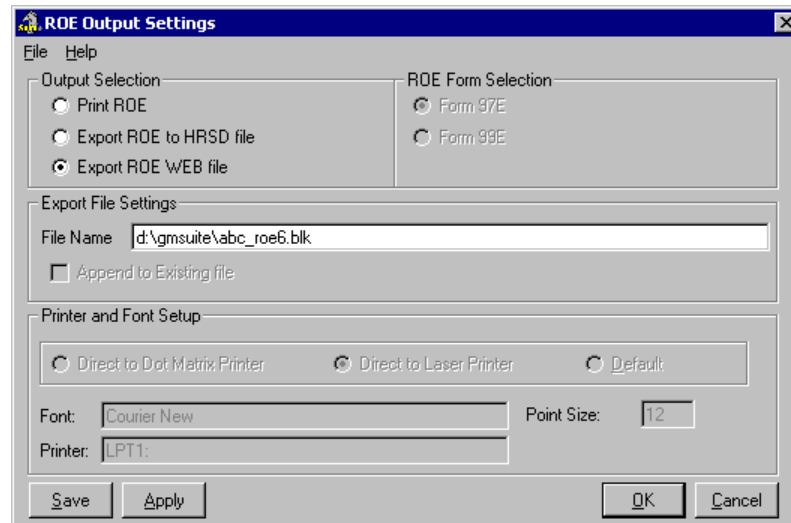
ROE Output Settings

File Help

Output Selection

Print ROE

Export ROE to HRSD file

Export ROE WEB file

ROE Form Selection

Form 97E

Form 99E

Export File Settings

File Name d:\gmsuite\abc_roe6.blk

Append to Existing file

Printer and Font Setup

Direct to Dot Matrix Printer

Direct to Laser Printer

Default

Font: Courier New

Point Size: 12

Printer: LPT1:

Save Apply OK Cancel